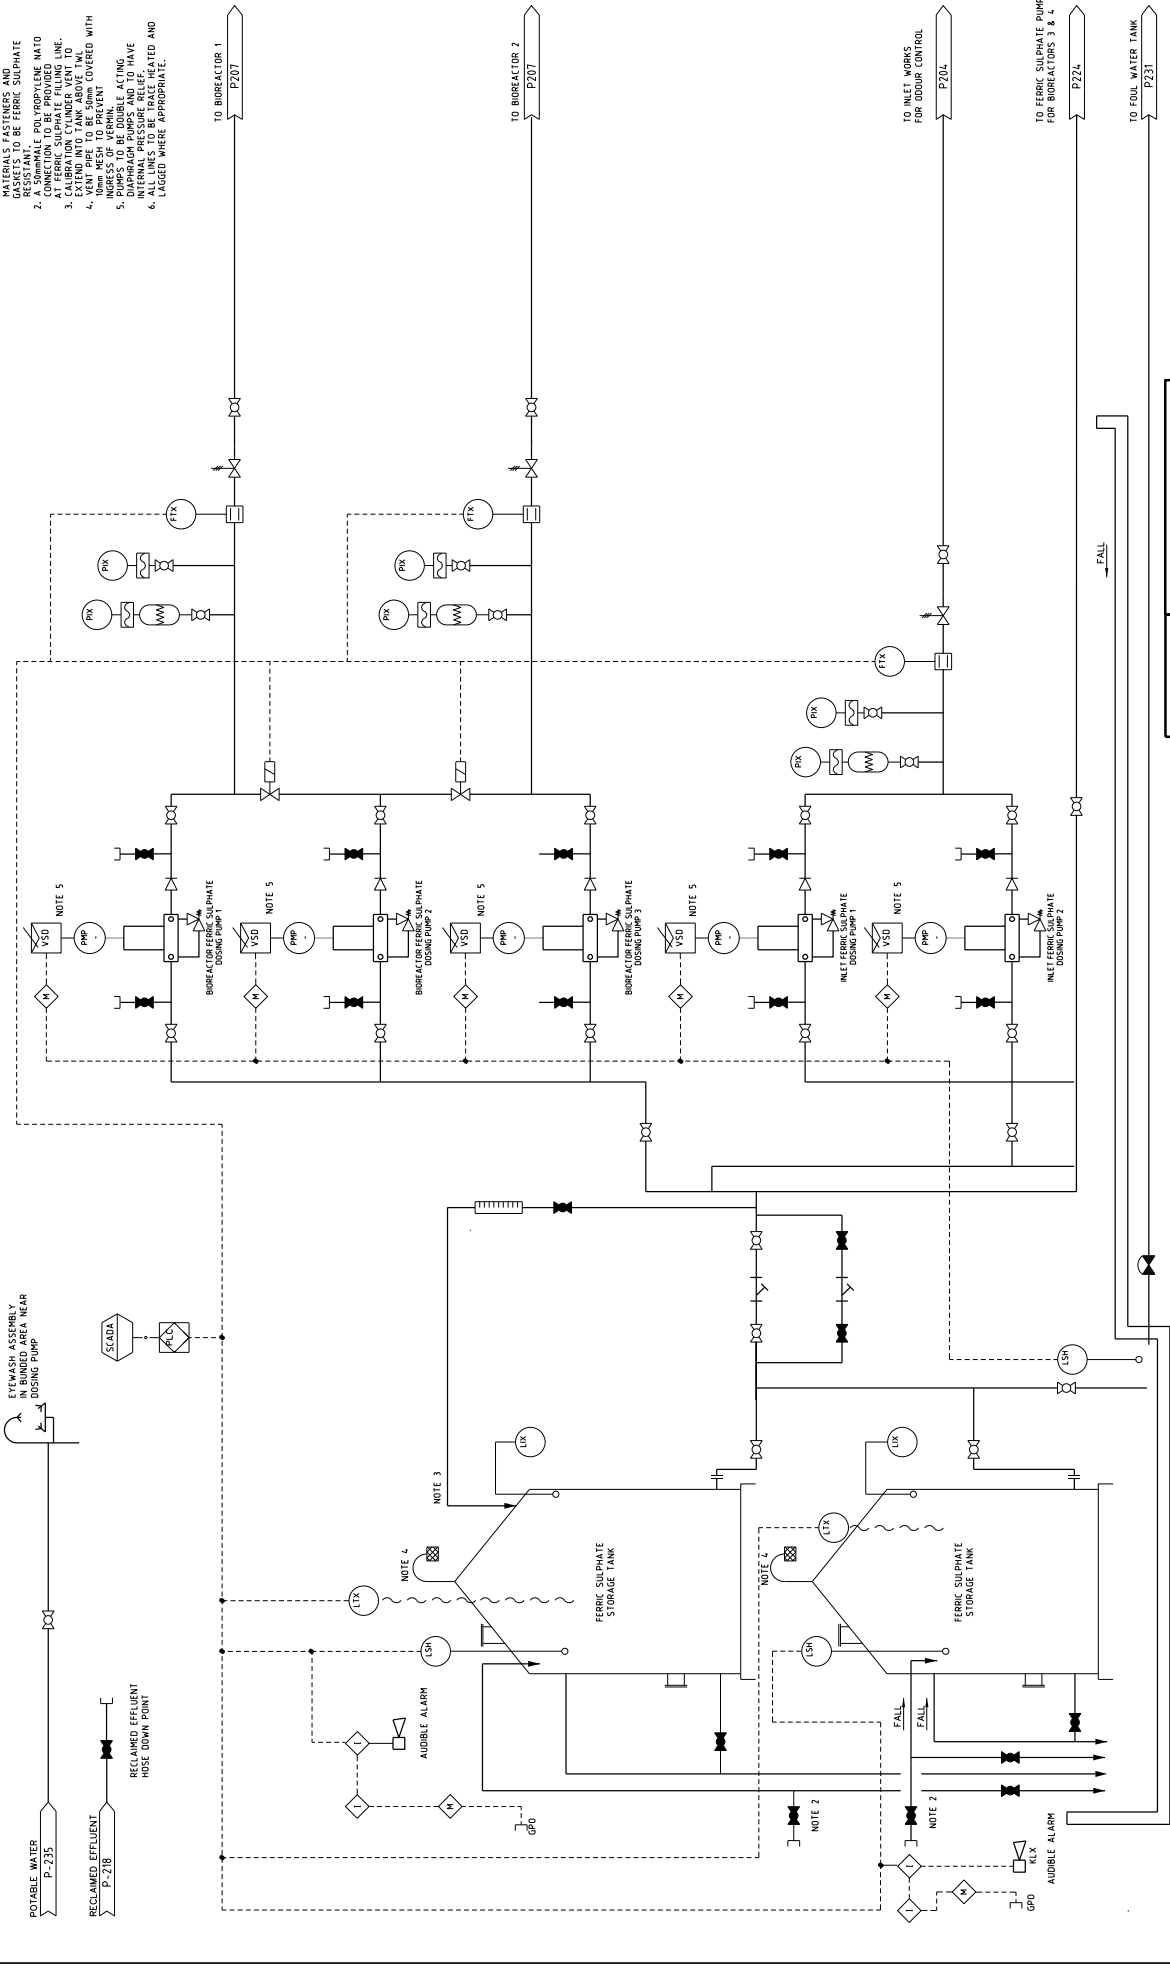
MATERIALS FASTENERS AND GASKETS TO BE FERRIC SULPHATE RESISTANT.
2. A 50mmMALE POLYROPYLENE NATO CONNECTION TO BE PROVIDED AT FERRIC SULPHATE FILLING LINE.
3. CALIBRATION CYLINDER VENT TO EXTEND INTO TANK ABOVE TWL
4. VENT PIPE TO BE 50mm COVERED WITH 10mm MESH TO PREVENT INGRESS OF VERMIN.
5. PUMPS TO BE DOUBLE ACTING DIAPHRAGM PUMPS AND TO HAVE INTERNAL PRESSURE RELIEF.
6. ALL LINES TO BE TRACE HEATED AND LAGGED WHERE APPROPRIATE.

TO BIOREACTOR 1
P207

TO BIOREACTOR 2
P207

TO INLET WORKS FOR ODOUR CONTROL
P204

TO FERRIC SULPHATE PUMP FOR BIOREACTORS 3 & 4
P224

TO FOUL WATER TANK
P231

FTX
PIX
PIX
FTX
PIX
PIX
FTX
PIX
PIX

FALL

NOTE 5
VSD
PMP
M
BIOREACTOR FERRIC SULPHATE DOSING PUMP 1

NOTE 5
VSD
PMP
M
BIOREACTOR FERRIC SULPHATE DOSING PUMP 2

NOTE 5
VSD
PMP
M
BIOREACTOR FERRIC SULPHATE DOSING PUMP 3

NOTE 5
VSD
PMP
M
INLET FERRIC SULPHATE DOSING PUMP 1

NOTE 5
VSD
PMP
M
INLET FERRIC SULPHATE DOSING PUMP 2

EYEWASH ASSEMBLY IN BUNDED AREA NEAR DOSING PUMP

SCADA
PLC

LSH
LIX
LIX
NOTE 3
NOTE 4
LTX
FERRIC SULPHATE STORAGE TANK
LSH
NOTE 4
LTX
FERRIC SULPHATE STORAGE TANK
LSH

AUDIBLE ALARM
I
I
M
GPO
NOTE 2
FALL
FALL
NOTE 2
I
I
M
KLX
AUDIBLE ALARM
GPO

RECLAIMED EFFLUENT HOSE DOWN POINT

POTABLE WATER
P-235

RECLAIMED EFFLUENT
P-218